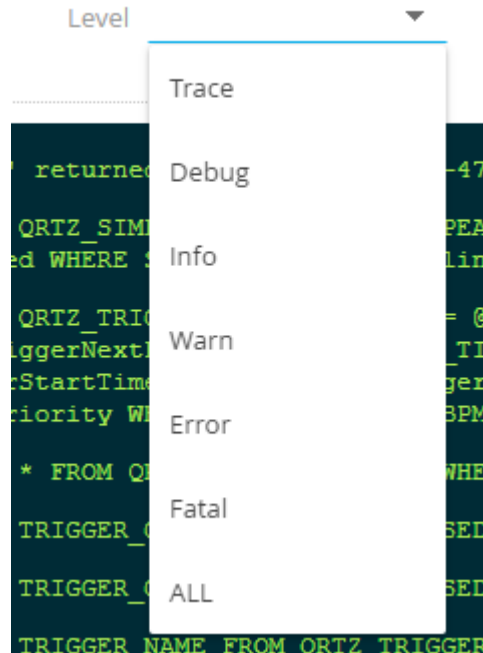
Level

Trace

Debug

Info

Warn

Error

Fatal

ALL

' returnec -47

QRTZ_SIMI PEA
ed WHERE S lin

QRTZ_TRIC = @
iggerNextI _TI
rStartTime ger
iority WH BPM

* FROM QI WHE

TRIGGER_( SED

TRIGGER_( SED

TRIGGER_NAME FROM QRTZ_TRIGGER